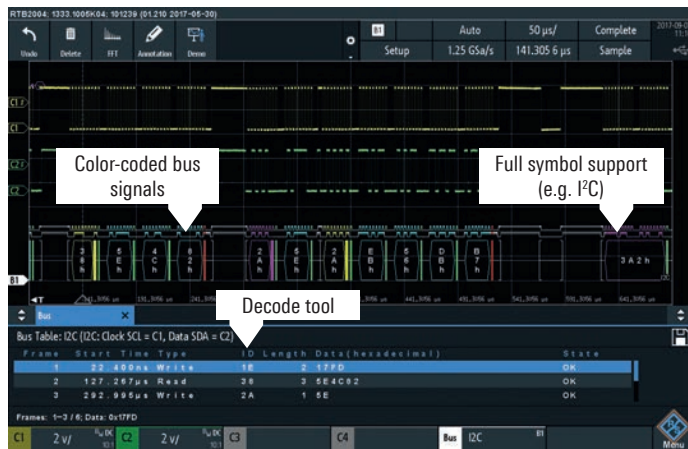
RTB2004: 1333.1005K04: 101239 (01.210 2017-05-30)

Undo Delete FFT Annotation Demo

B1 Auto 50 µs/ Complete
Setup 1.25 GSa/s 141.305 6 µs Sample

C1 C1 C2 C2

Color-coded bus signals

Full symbol support (e.g. I$^2$C)

3 8 h 5 E h 4 C h 8 2 h 2 A h 5 E h E B h 5 6 h D B h B 7 h 3 A 2 h

B1

Decode tool

Bus

Bus Table: I2C (I2C: Clock SCL = C1, Data SDA = C2)

| Frame | Start Time | Type | ID | Length | Data(hexadecimal) | State |
|---|---|---|---|---|---|---|
| 1 | 22.400ns | Write | 1E | 2 | 17FD | OK |
| 2 | 127.267µs | Read | 38 | 3 | 5E4C82 | OK |
| 3 | 292.996µs | Write | 2A | 1 | 5E | OK |

Frames: 1–3 / 6; Data: 0x17FD

C1 2 V/ C2 2 V/ C3 C4 Bus I2C B1 Menu